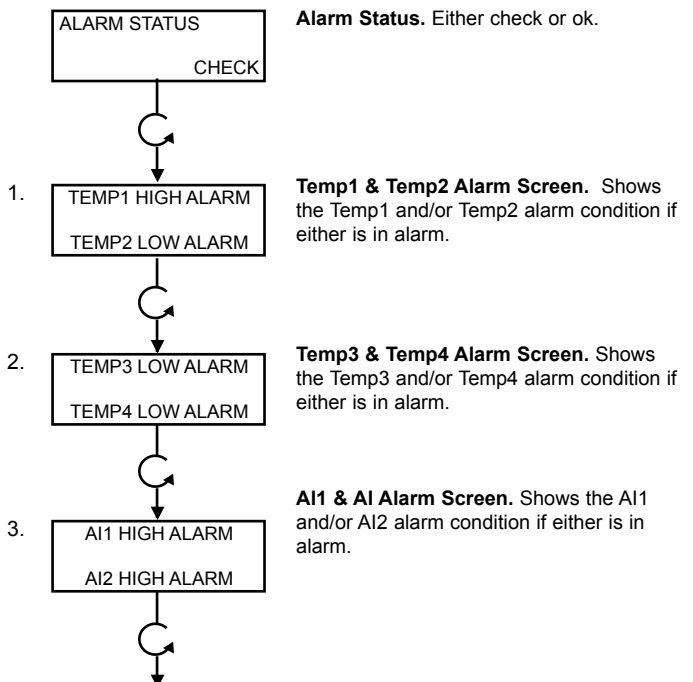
ALARM STATUS

CHECK

Alarm Status. Either check or ok.

1.

TEMP1 HIGH ALARM

TEMP2 LOW ALARM

Temp1 & Temp2 Alarm Screen. Shows the Temp1 and/or Temp2 alarm condition if either is in alarm.

2.

TEMP3 LOW ALARM

TEMP4 LOW ALARM

Temp3 & Temp4 Alarm Screen. Shows the Temp3 and/or Temp4 alarm condition if either is in alarm.

3.

AI1 HIGH ALARM

AI2 HIGH ALARM

AI1 & AI Alarm Screen. Shows the AI1 and/or AI2 alarm condition if either is in alarm.